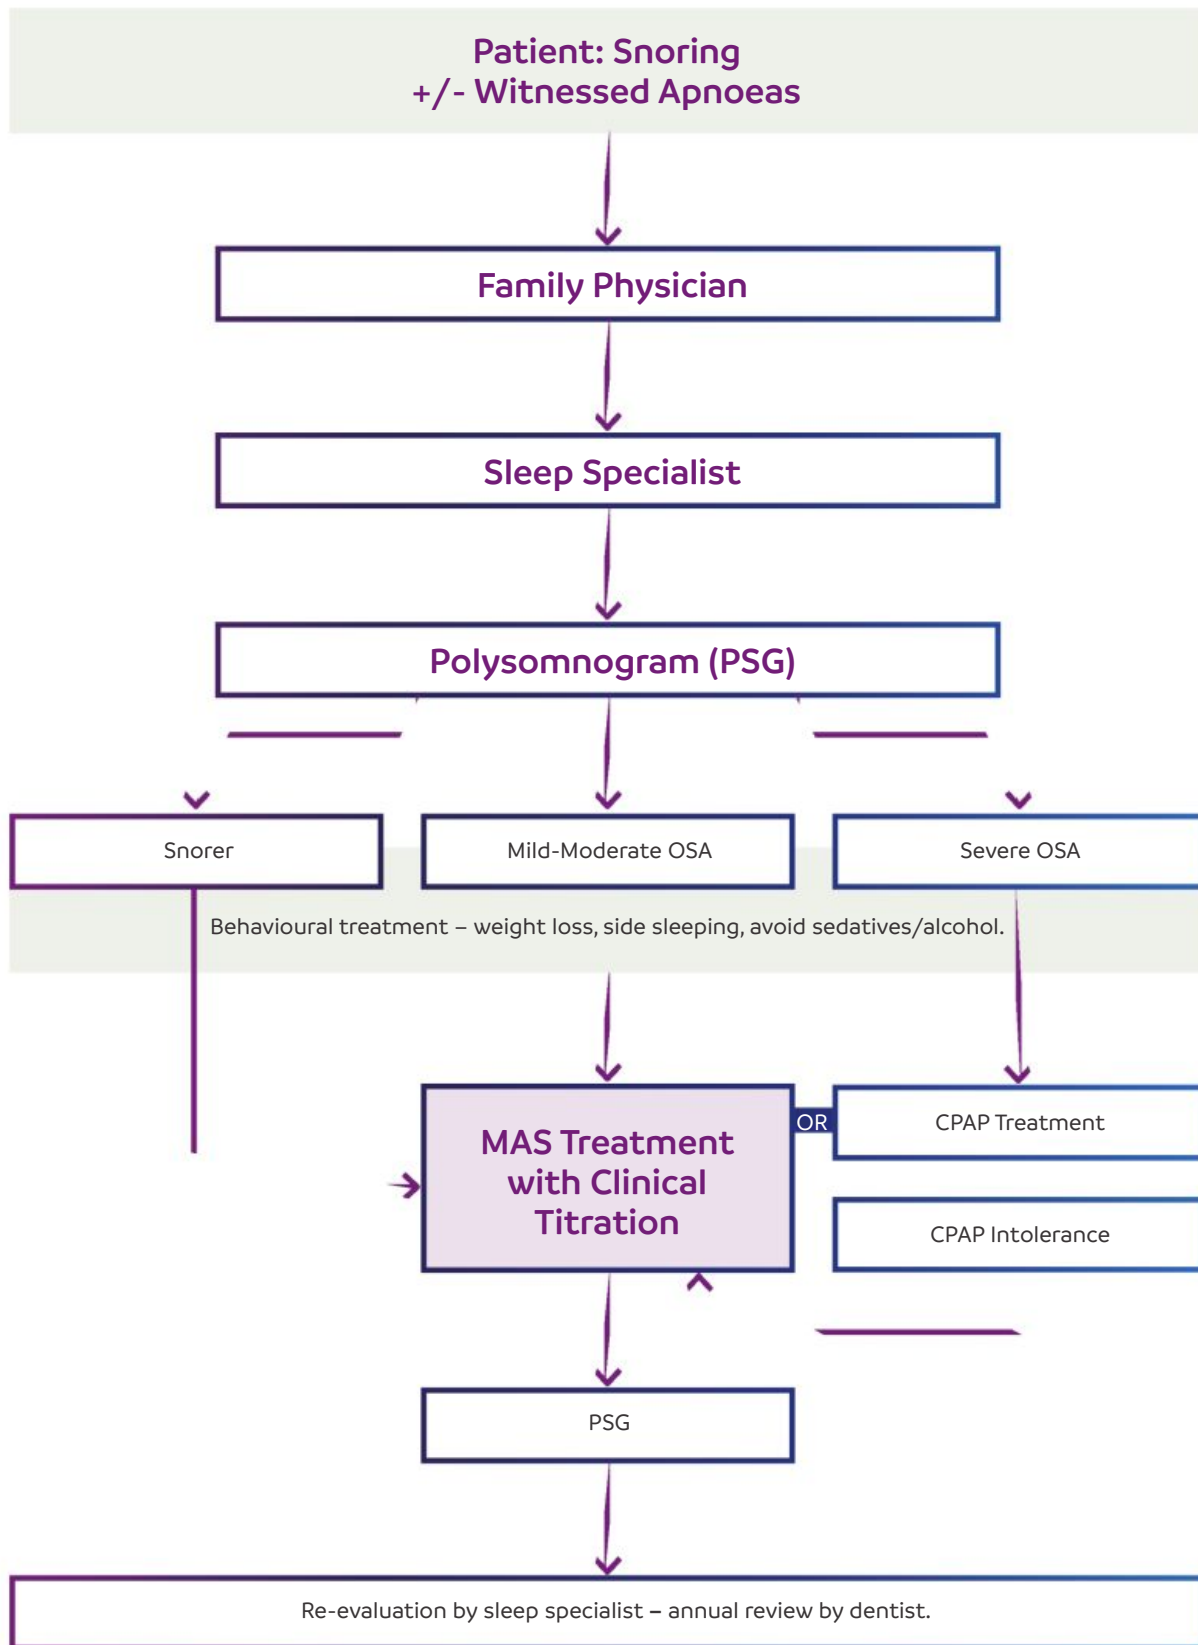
Patient: Snoring
+/- Witnessed Apnoeas

Family Physician

Sleep Specialist

Polysomnogram (PSG)

Snorer

Mild-Moderate OSA

Severe OSA

Behavioural treatment – weight loss, side sleeping, avoid sedatives/alcohol.

MAS Treatment with Clinical Titration

OR

CPAP Treatment

CPAP Intolerance

PSG

Re-evaluation by sleep specialist – annual review by dentist.